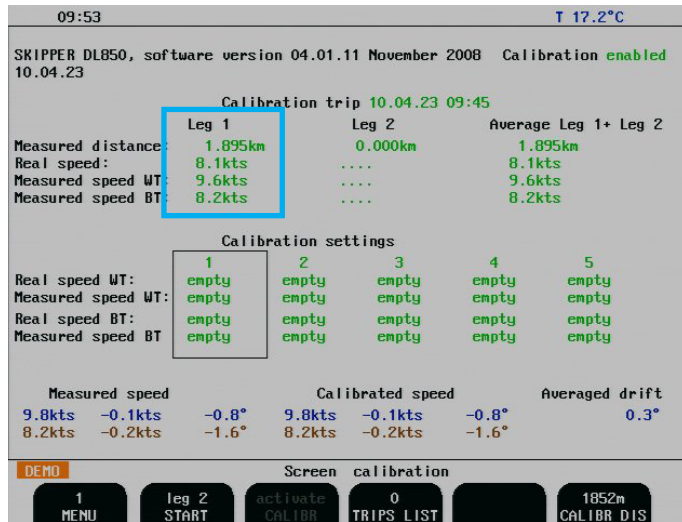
09:53 T 17.2°C

SKIPPER DL850, software version 04.01.11 November 2008 Calibration enabled 10.04.23

Calibration trip 10.04.23 09:45

| | Leg 1 | Leg 2 | Average Leg 1+ Leg 2 |
|---|---|---|---|
| Measured distance: | 1.895km | 0.000km | 1.895km |
| Real speed: | 8.1kts | .... | 8.1kts |
| Measured speed WT: | 9.6kts | .... | 9.6kts |
| Measured speed BT: | 8.2kts | .... | 8.2kts |

Calibration settings

| | 1 | 2 | 3 | 4 | 5 |
|---|---|---|---|---|---|
| Real speed WT: | empty | empty | empty | empty | empty |
| Measured speed WT: | empty | empty | empty | empty | empty |
| Real speed BT: | empty | empty | empty | empty | empty |
| Measured speed BT | empty | empty | empty | empty | empty |

| Measured speed | | | Calibrated speed | | | Averaged drift |
|---|---|---|---|---|---|---|
| 9.8kts | -0.1kts | -0.8° | 9.8kts | -0.1kts | -0.8° | 0.3° |
| 8.2kts | -0.2kts | -1.6° | 8.2kts | -0.2kts | -1.6° | |

DEMO Screen calibration

1 MENU | leg 2 START | activate CALIBR | 0 TRIPS LIST | | 1852m CALIBR DIS